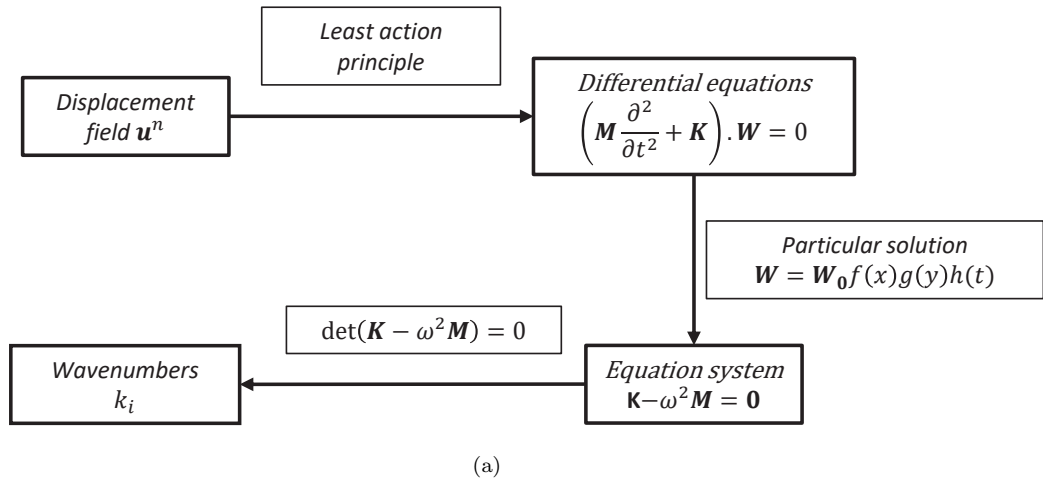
Least action principle

Displacement field $\boldsymbol{u}^n$

Differential equations
$\left(\boldsymbol{M}\frac{\partial^2}{\partial t^2}+\boldsymbol{K}\right).\boldsymbol{W}=0$

Particular solution
$\boldsymbol{W}=\boldsymbol{W_0}f(x)g(y)h(t)$

$\det(\boldsymbol{K}-\omega^2\boldsymbol{M})=0$

Wavenumbers
$k_i$

Equation system
$\mathsf{K}-\omega^2\boldsymbol{M}=\boldsymbol{0}$

(a)